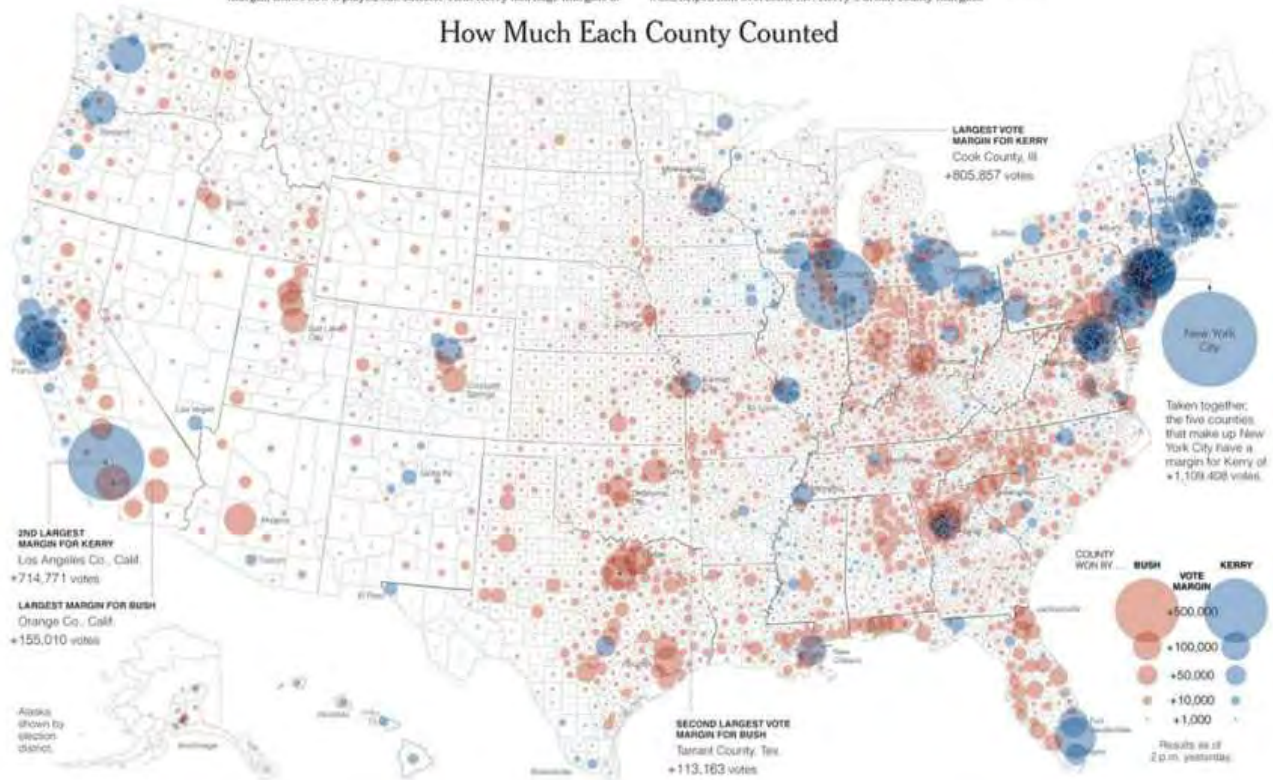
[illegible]

How Much Each County Counted

LARGEST VOTE MARGIN FOR KERRY
Cook County, Ill.
+805,857 votes

New York City

Taken together, the five counties that make up New York City have a margin for Kerry of +1,109,408 votes.

2ND LARGEST MARGIN FOR KERRY
Los Angeles Co., Calif.
+714,771 votes

LARGEST MARGIN FOR BUSH
Orange Co., Calif.
+155,010 votes

COUNTY WON BY ...
BUSH
VOTE MARGIN
KERRY
+500,000
+100,000
+50,000
+10,000
+1,000

Results as of 2 p.m. yesterday.

Alaska shown by election district.

SECOND LARGEST VOTE MARGIN FOR BUSH
Tarrant County, Tex.
+113,163 votes

Seattle
Portland
Boise
Salt Lake City
San Francisco
Las Vegas
Phoenix
Tucson
El Paso
Santa Fe
Denver
Colorado Springs
Omaha
Kansas City
St. Louis
Oklahoma City
Dallas
Austin
Houston
Memphis
New Orleans
Atlanta
Jacksonville
Fort Lauderdale
Minneapolis
Chicago
Detroit
Cleveland
Buffalo
Boston
Albany
Anchorage
Honolulu